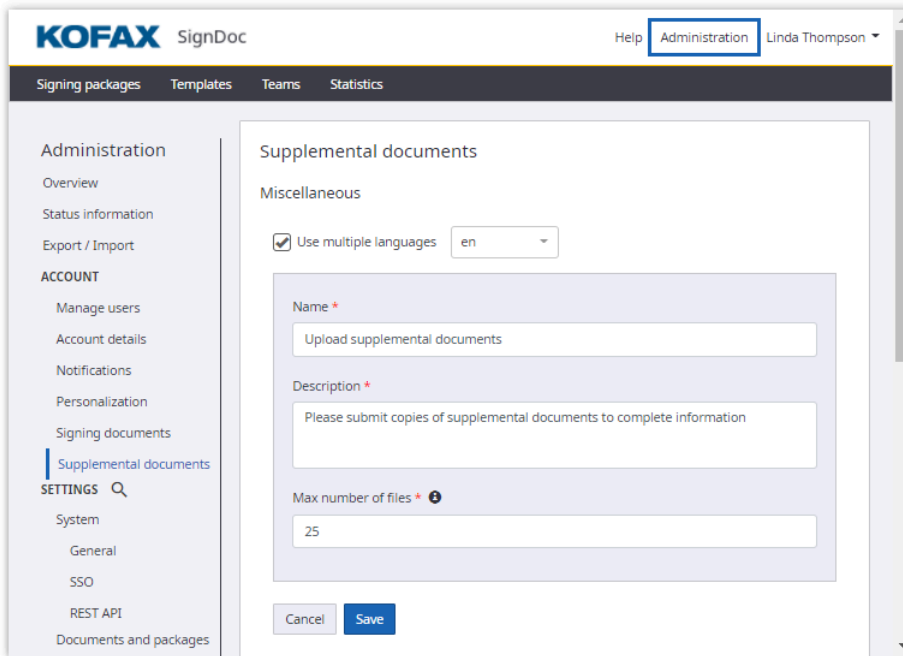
KOFAX SignDoc

Help Administration Linda Thompson

Signing packages Templates Teams Statistics

Administration
Overview
Status information
Export / Import
ACCOUNT
Manage users
Account details
Notifications
Personalization
Signing documents
Supplemental documents
SETTINGS
System
General
SSO
REST API
Documents and packages

Supplemental documents

Miscellaneous

Use multiple languages en

Name *
Upload supplemental documents

Description *
Please submit copies of supplemental documents to complete information

Max number of files *
25

Cancel Save